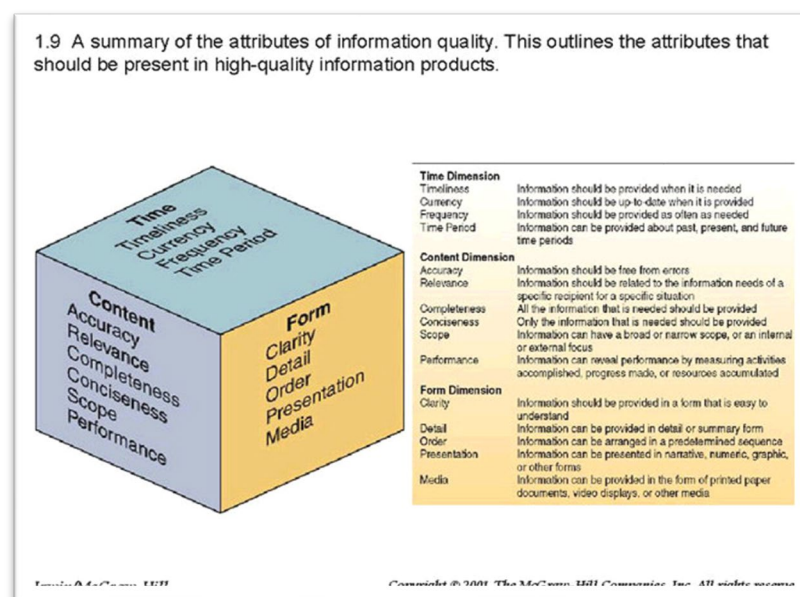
1.9 A summary of the attributes of information quality. This outlines the attributes that should be present in high-quality information products.

Time
Timeliness
Currency
Frequency
Time Period

Content
Accuracy
Relevance
Completeness
Conciseness
Scope
Performance

Form
Clarity
Detail
Order
Presentation
Media

| Time Dimension | |
|---|---|
| Timeliness | Information should be provided when it is needed |
| Currency | Information should be up-to-date when it is provided |
| Frequency | Information should be provided as often as needed |
| Time Period | Information can be provided about past, present, and future time periods |
| Content Dimension | |
| Accuracy | Information should be free from errors |
| Relevance | Information should be related to the information needs of a specific recipient for a specific situation |
| Completeness | All the information that is needed should be provided |
| Conciseness | Only the information that is needed should be provided |
| Scope | Information can have a broad or narrow scope, or an internal or external focus |
| Performance | Information can reveal performance by measuring activities accomplished, progress made, or resources accumulated |
| Form Dimension | |
| Clarity | Information should be provided in a form that is easy to understand |
| Detail | Information can be provided in detail or summary form |
| Order | Information can be arranged in a predetermined sequence |
| Presentation | Information can be presented in narrative, numeric, graphic, or other forms |
| Media | Information can be provided in the form of printed paper documents, video displays, or other media |

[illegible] Copyright © 2001 The McGraw-Hill Companies, Inc. All rights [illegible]